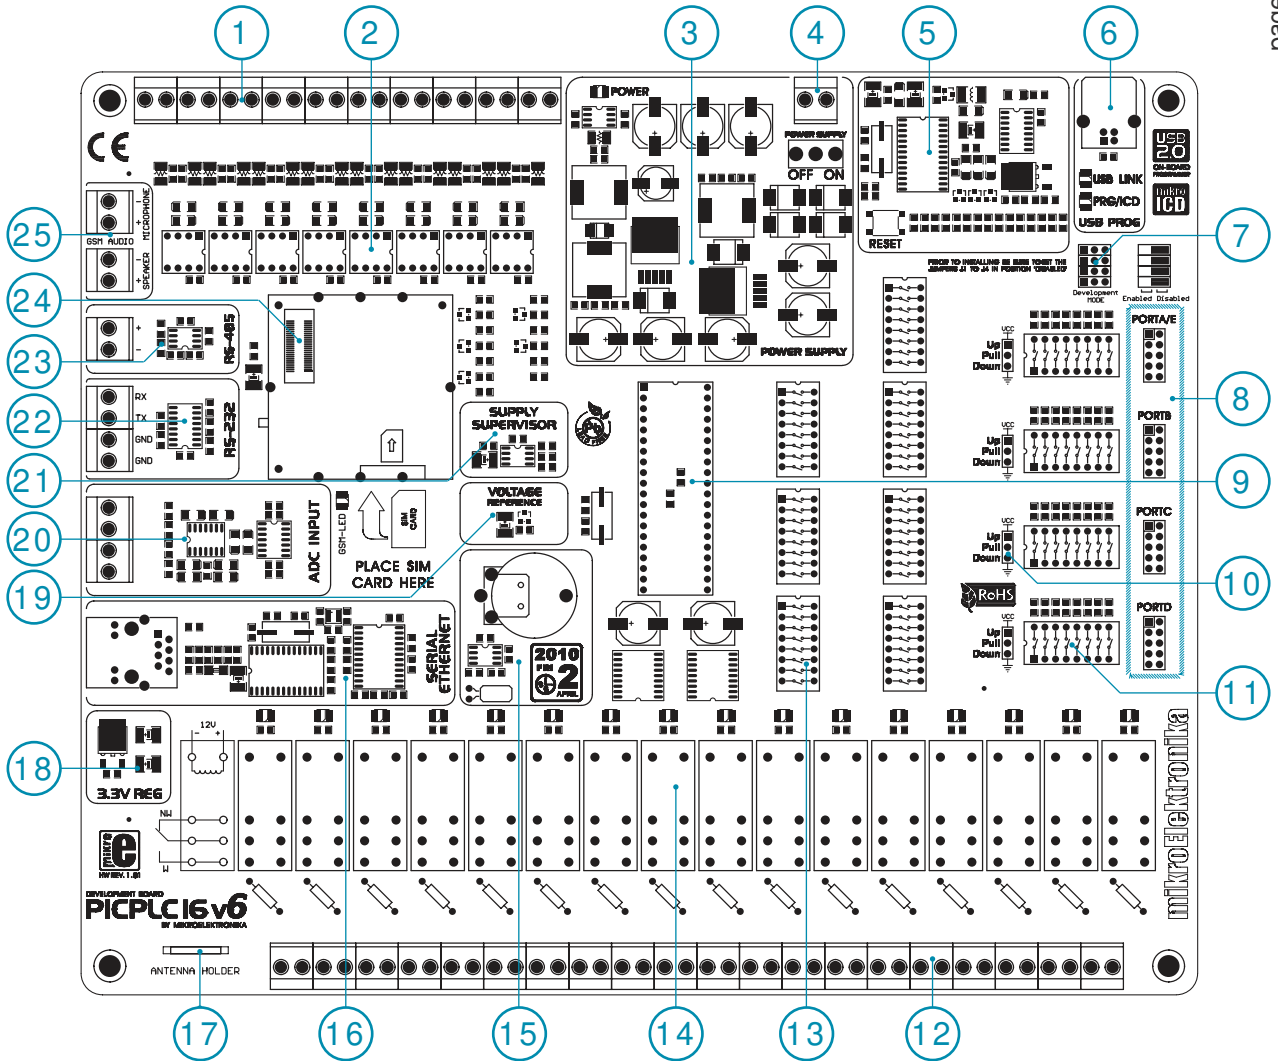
1 2 3 4 5 6

POWER

POWER SUPPLY

OFF ON

RESET

USB 2.0 ON-BOARD PROGRAMMER

USB LINK

PRG/ICD

USB PROG

mikro ICD

7

Development MODE

Enabled Disabled

25

GSM AUDIO MICROPHONE

SPEAKER

24

23

RS-485

22

RX TX GND GND

RS-232

21

SUPPLY SUPERVISOR

POWER SUPPLY

20

ADC INPUT

GSM-LED

SIM CARD

PLACE SIM CARD HERE

19

VOLTAGE REFERENCE

PORTA/E

PORTB

PORTC

PORTD

Up Pull Down

Up Pull Down

Up Pull Down

Up Pull Down

8

9

10

11

RoHS

SERIAL ETHERNET

2010 2 APRIL

18

3.3V REG

12V

NO

NC

mikro e

PICPLC16 v6

DEVELOPMENT BOARD

BY MIKROELEKTRONIKA

ANTENNA HOLDER

mikroElektronika

17 16 15 14 13 12